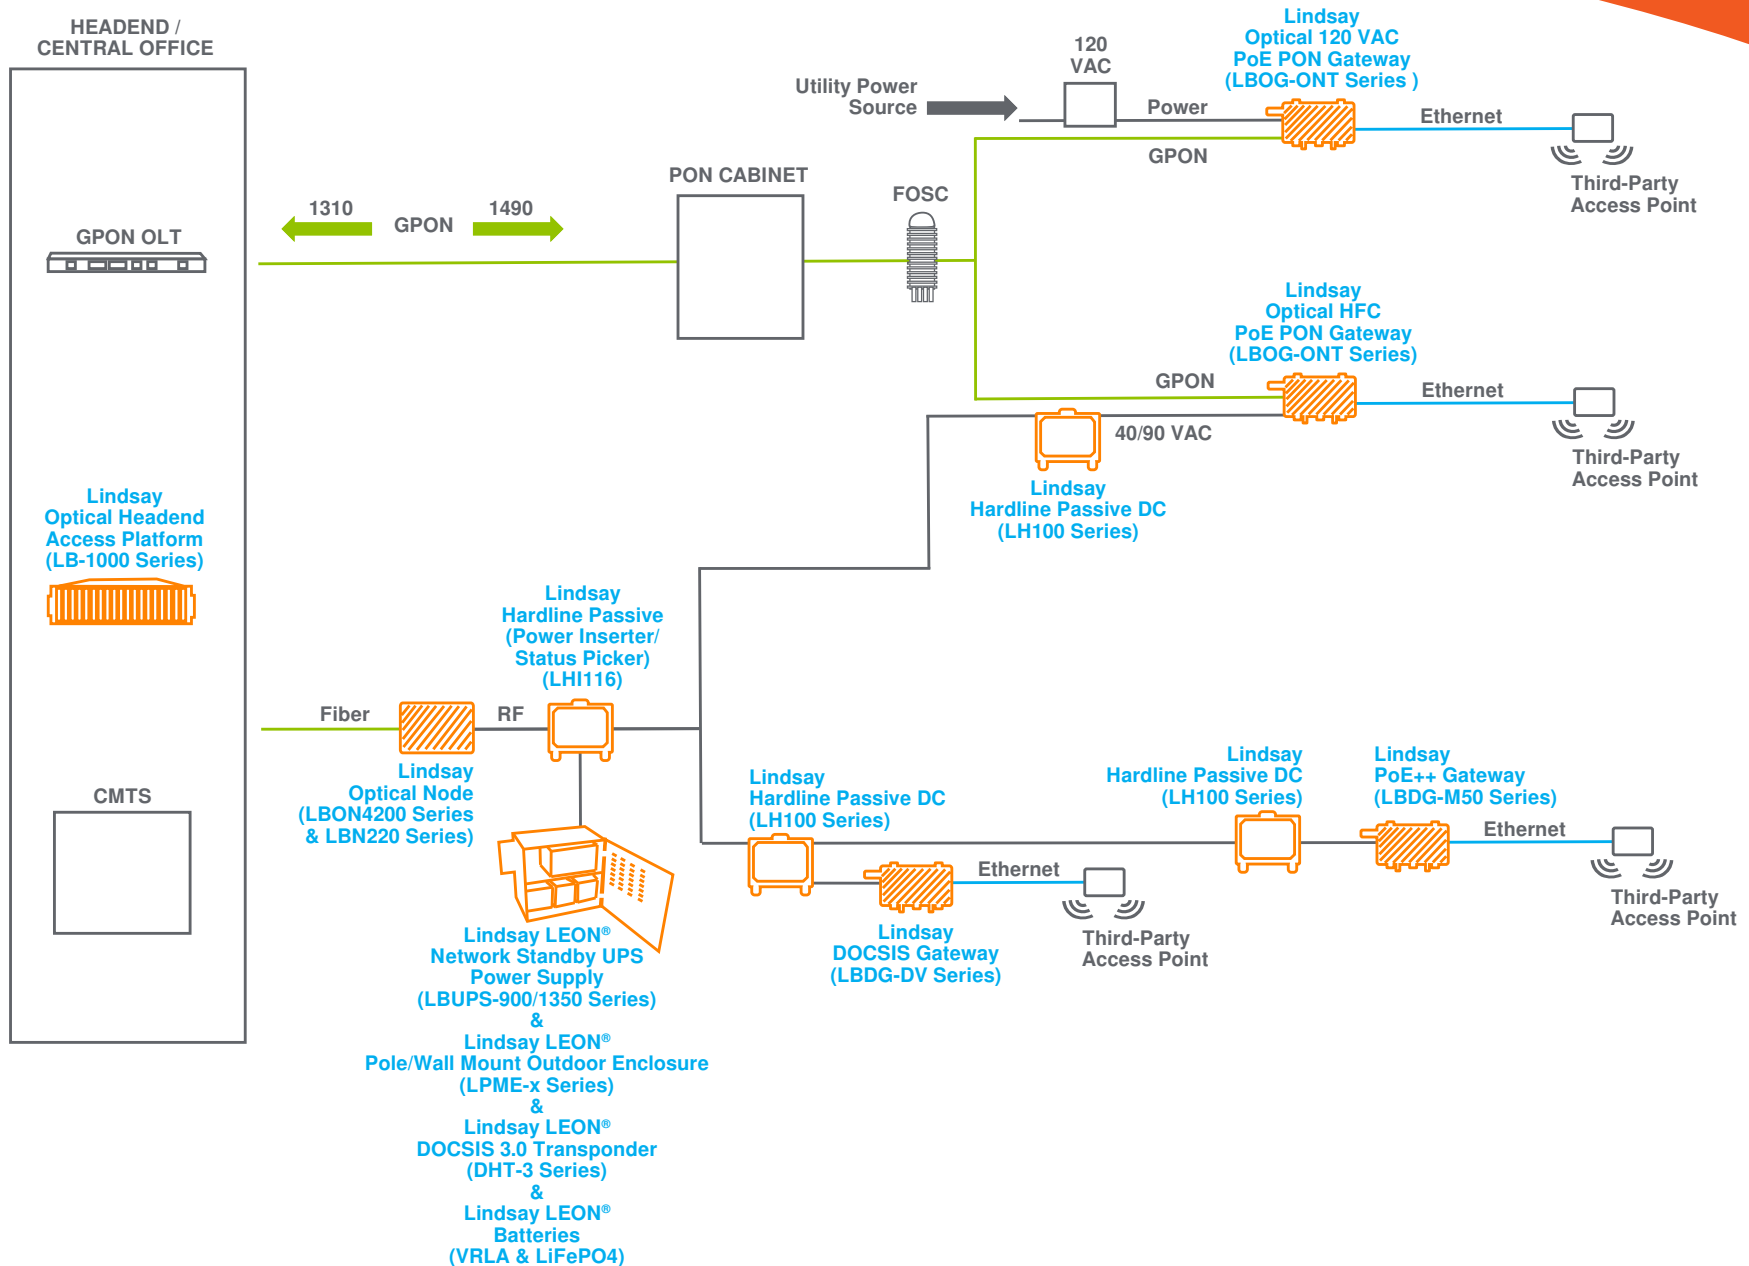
HEADEND / CENTRAL OFFICE

GPON OLT

Lindsay Optical Headend Access Platform (LB-1000 Series)

CMTS

1310 GPON 1490

PON CABINET

FOSC

Utility Power Source

120 VAC

Power

Lindsay Optical 120 VAC PoE PON Gateway (LBOG-ONT Series )

Ethernet

GPON

Third-Party Access Point

Lindsay Optical HFC PoE PON Gateway (LBOG-ONT Series)

GPON

Ethernet

40/90 VAC

Third-Party Access Point

Lindsay Hardline Passive DC (LH100 Series)

Lindsay Hardline Passive (Power Inserter/ Status Picker) (LHI116)

Fiber

RF

Lindsay Optical Node (LBON4200 Series & LBN220 Series)

Lindsay LEON® Network Standby UPS Power Supply (LBUPS-900/1350 Series) & Lindsay LEON® Pole/Wall Mount Outdoor Enclosure (LPME-x Series) & Lindsay LEON® DOCSIS 3.0 Transponder (DHT-3 Series) & Lindsay LEON® Batteries (VRLA & LiFePO4)

Lindsay Hardline Passive DC (LH100 Series)

Ethernet

Lindsay DOCSIS Gateway (LBDG-DV Series)

Third-Party Access Point

Lindsay Hardline Passive DC (LH100 Series)

Lindsay PoE++ Gateway (LBDG-M50 Series)

Ethernet

Third-Party Access Point